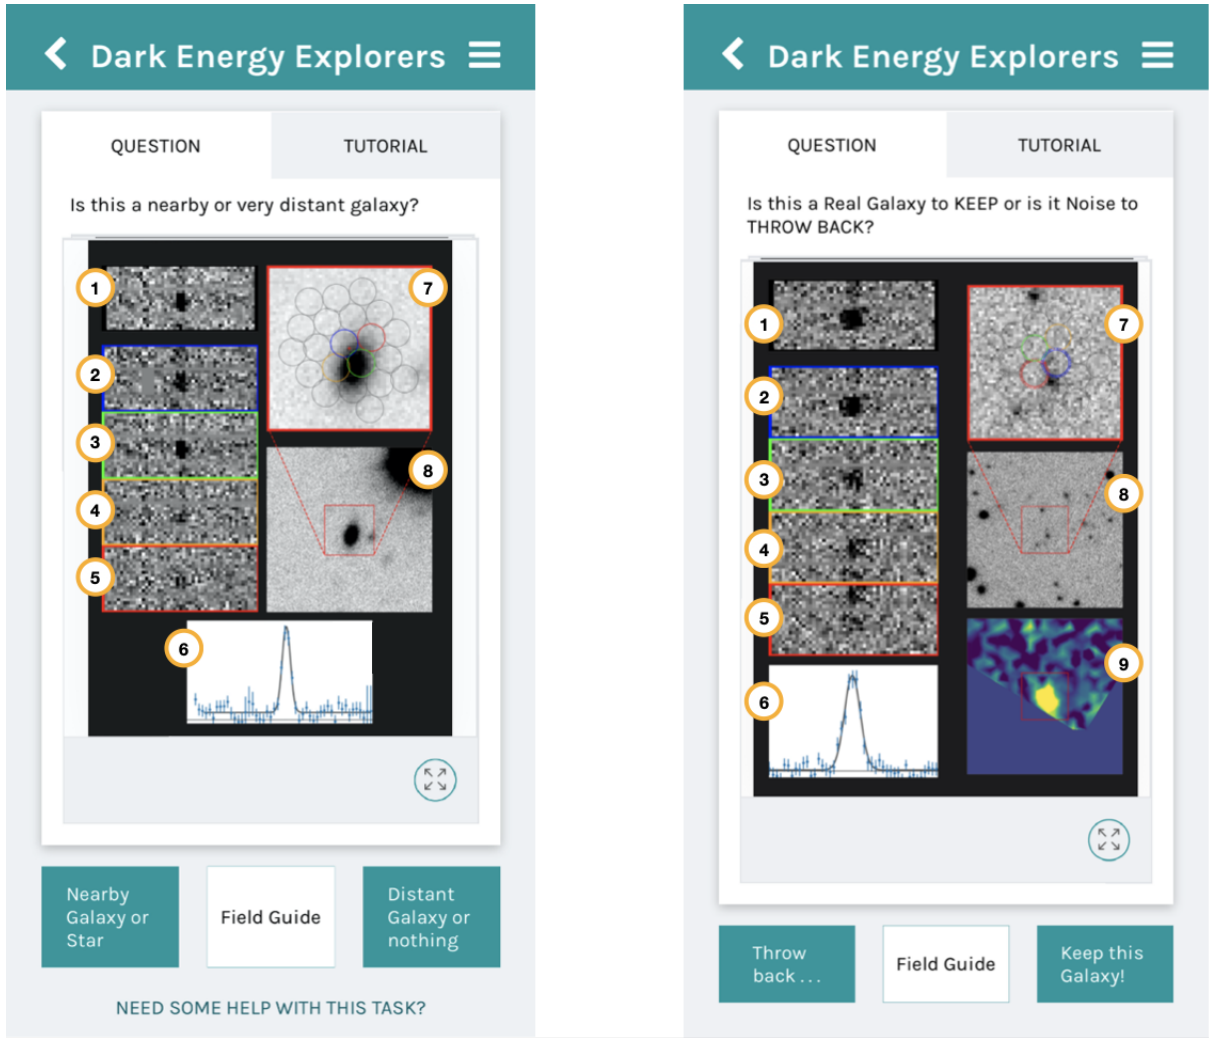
Dark Energy Explorers

QUESTION

TUTORIAL

Is this a nearby or very distant galaxy?

1

2

3

4

5

6

7

8

Nearby Galaxy or Star

Field Guide

Distant Galaxy or nothing

NEED SOME HELP WITH THIS TASK?

Dark Energy Explorers

QUESTION

TUTORIAL

Is this a Real Galaxy to KEEP or is it Noise to THROW BACK?

1

2

3

4

5

6

7

8

9

Throw back . . .

Field Guide

Keep this Galaxy!